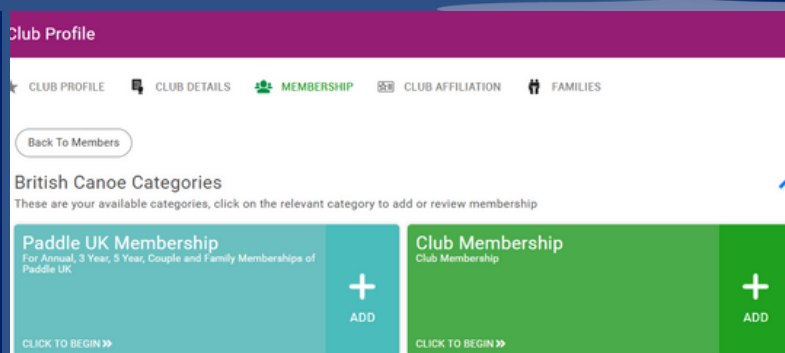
Club Profile

CLUB PROFILE CLUB DETAILS MEMBERSHIP CLUB AFFILIATION FAMILIES

Back To Members

British Canoe Categories

These are your available categories, click on the relevant category to add or review membership

Paddle UK Membership

For Annual, 3 Year, 5 Year, Couple and Family Memberships of Paddle UK

CLICK TO BEGIN »

+ ADD

Club Membership

Club Membership

CLICK TO BEGIN »

+ ADD